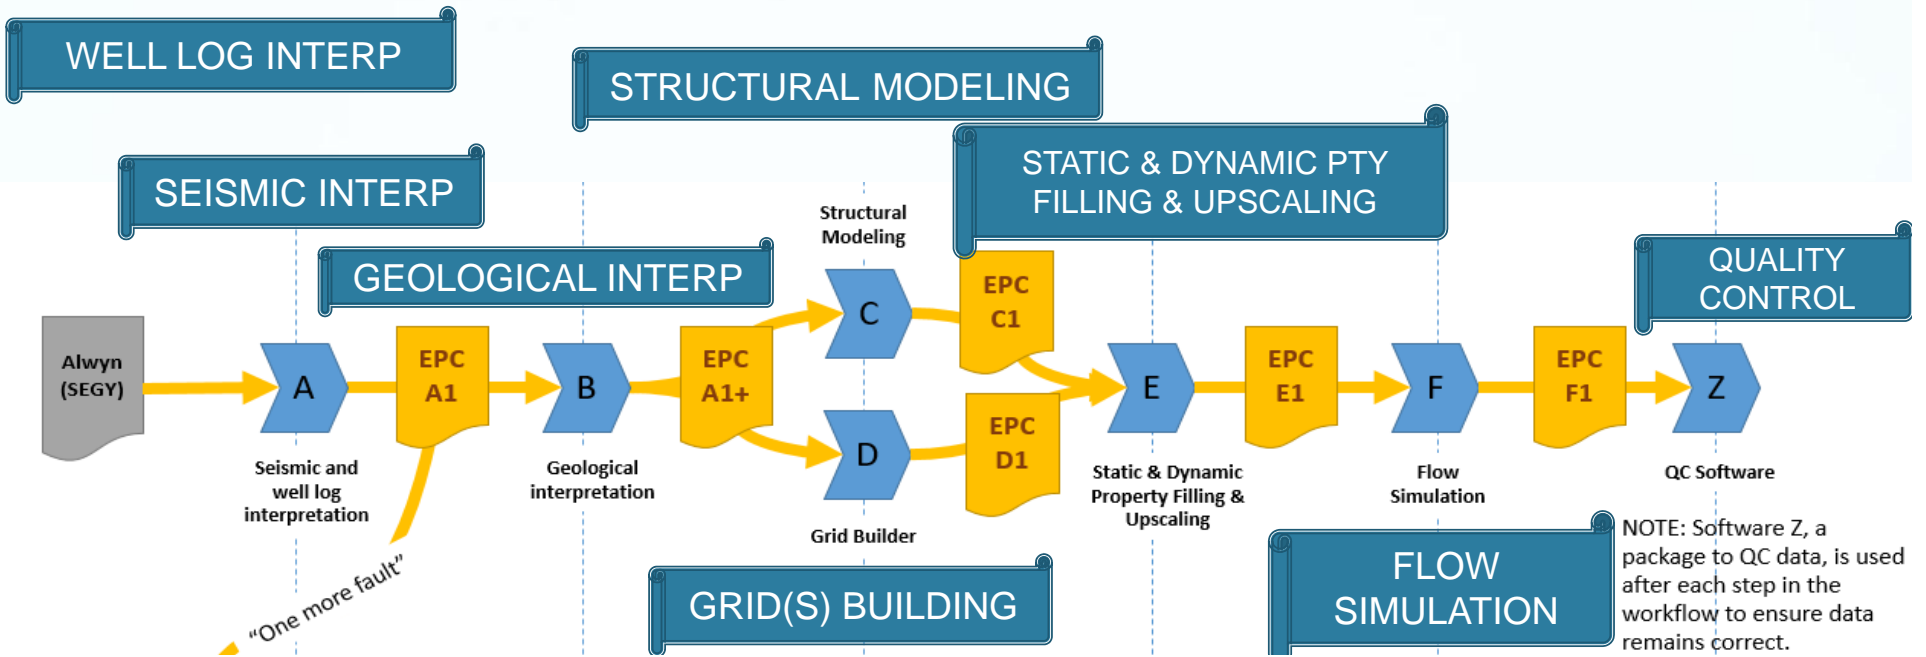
WELL LOG INTERP

STRUCTURAL MODELING

SEISMIC INTERP

STATIC & DYNAMIC PTY FILLING & UPSCALING

GEOLOGICAL INTERP

Structural Modeling

QUALITY CONTROL

Alwyn (SEGY)

A

EPC A1

B

EPC A1+

C

EPC C1

D

EPC D1

E

EPC E1

F

EPC F1

Z

Seismic and well log interpretation

Geological interpretation

Grid Builder

Static & Dynamic Property Filling & Upscaling

Flow Simulation

QC Software

"One more fault"

GRID(S) BUILDING

FLOW SIMULATION

NOTE: Software Z, a package to QC data, is used after each step in the workflow to ensure data remains correct.